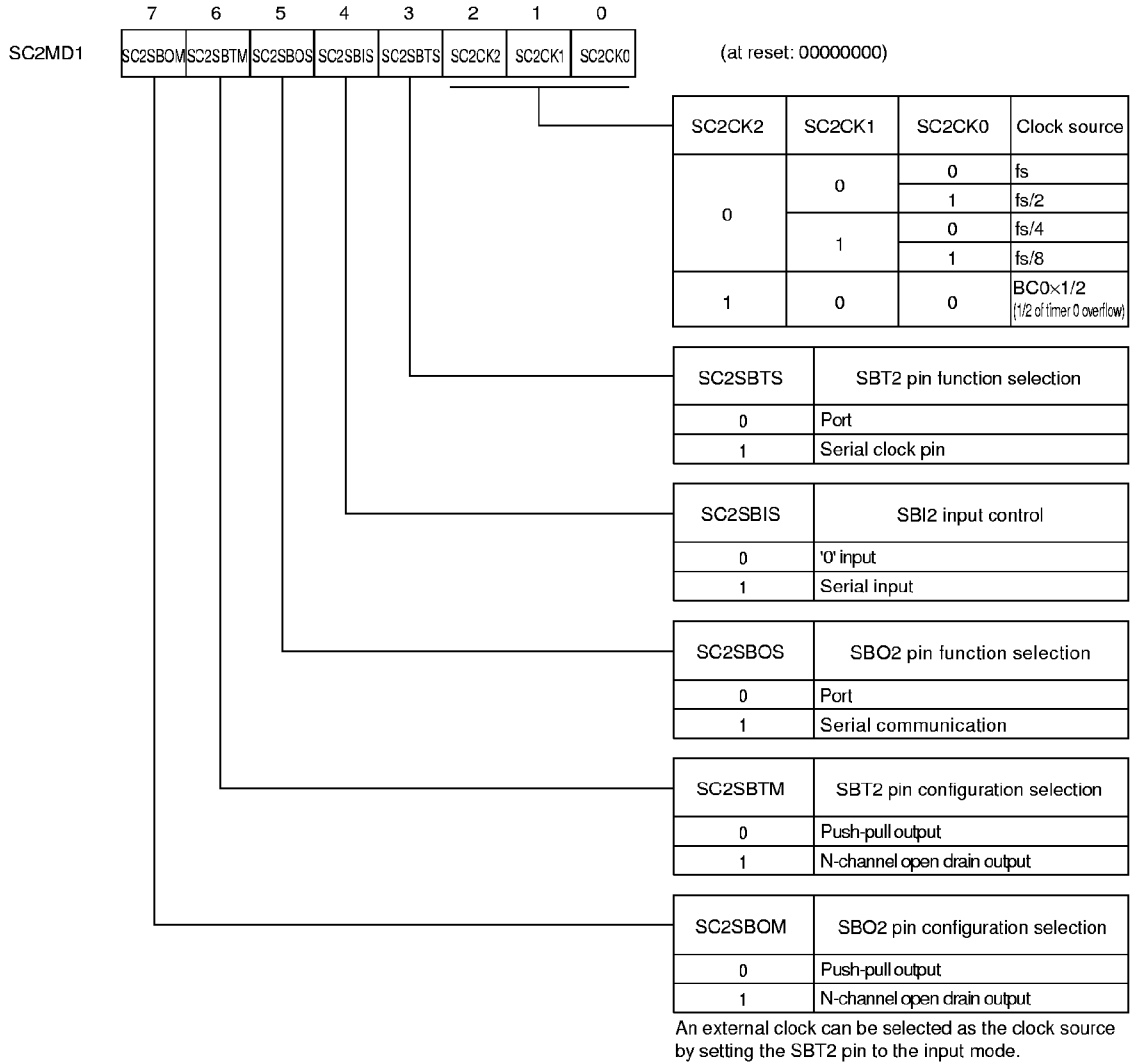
SC2MD1

| 7 | 6 | 5 | 4 | 3 | 2 | 1 | 0 |
|---|---|---|---|---|---|---|---|
| SC2SBOM | SC2SBTM | SC2SBOS | SC2SBIS | SC2SBTS | SC2CK2 | SC2CK1 | SC2CK0 |

(at reset: 00000000)

| SC2CK2 | SC2CK1 | SC2CK0 | Clock source |
|---|---|---|---|
| 0 | 0 | 0 | fs |
| | | 1 | fs/2 |
| | 1 | 0 | fs/4 |
| | | 1 | fs/8 |
| 1 | 0 | 0 | BC0×1/2 (1/2 of timer 0 overflow) |

| SC2SBTS | SBT2 pin function selection |
|---|---|
| 0 | Port |
| 1 | Serial clock pin |

| SC2SBIS | SBI2 input control |
|---|---|
| 0 | '0' input |
| 1 | Serial input |

| SC2SBOS | SBO2 pin function selection |
|---|---|
| 0 | Port |
| 1 | Serial communication |

| SC2SBTM | SBT2 pin configuration selection |
|---|---|
| 0 | Push-pull output |
| 1 | N-channel open drain output |

| SC2SBOM | SBO2 pin configuration selection |
|---|---|
| 0 | Push-pull output |
| 1 | N-channel open drain output |

An external clock can be selected as the clock source by setting the SBT2 pin to the input mode.